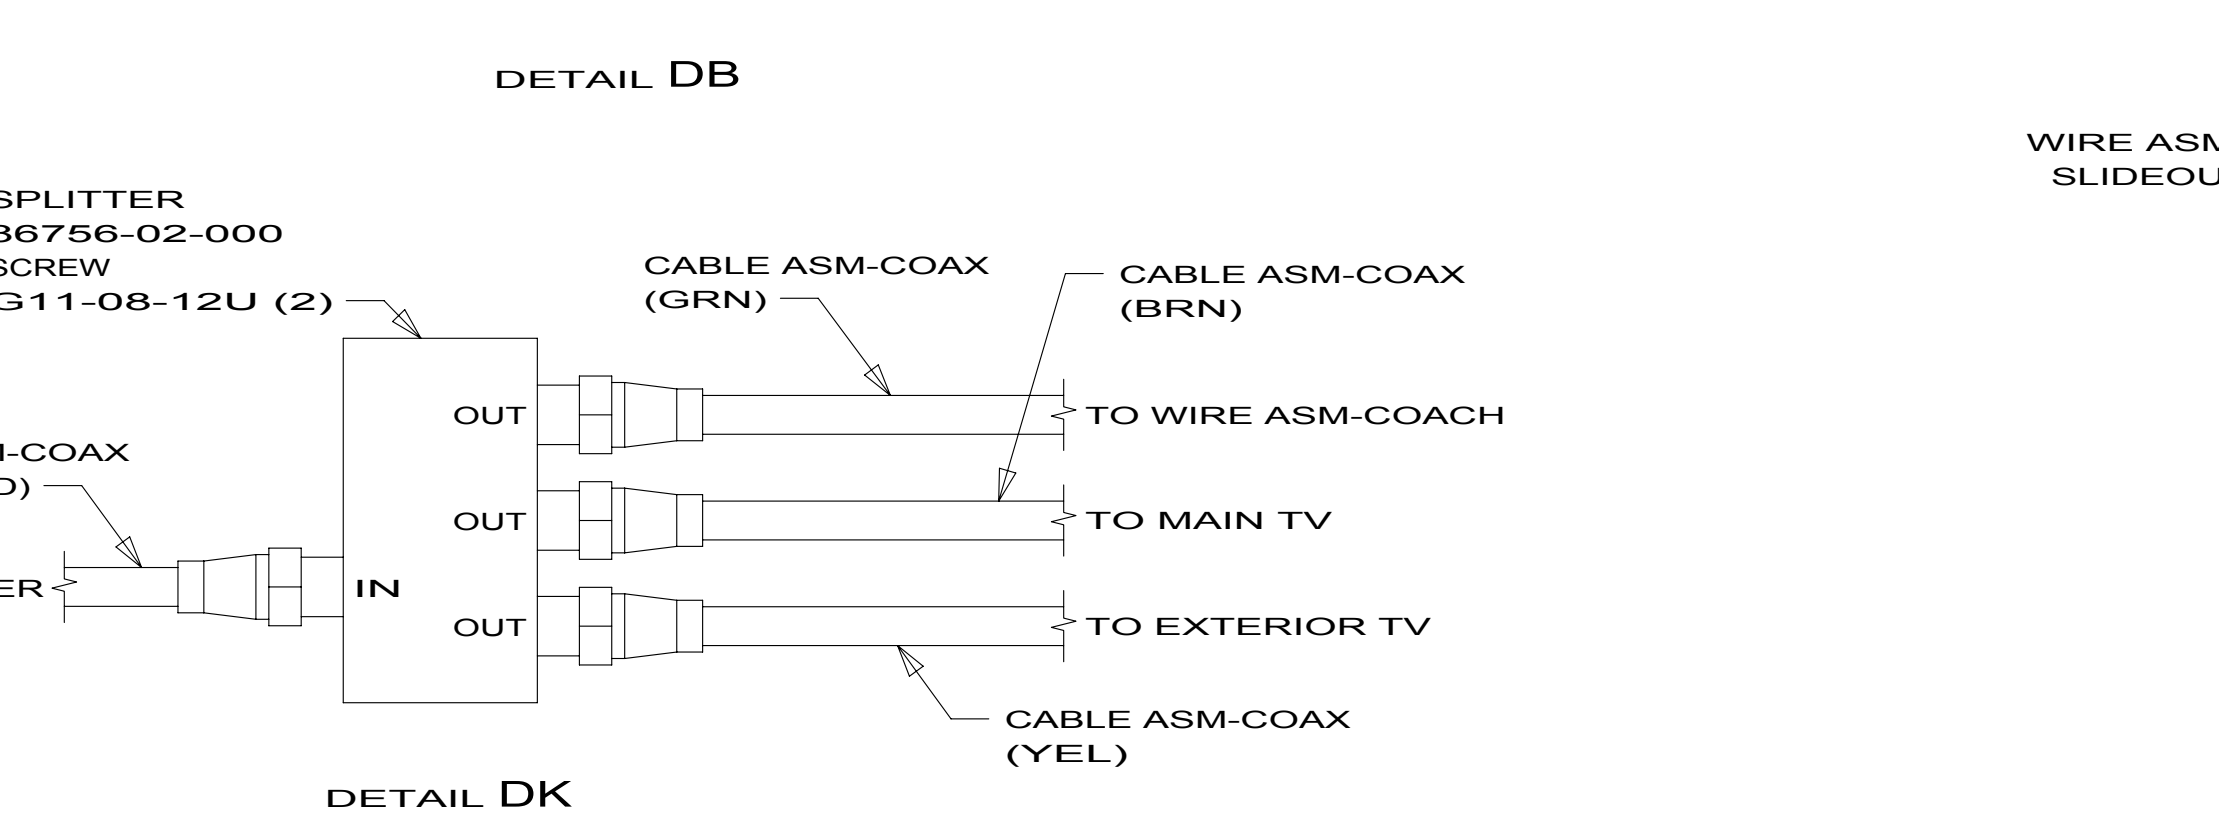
DETAIL DB

WIRE ASM
SLIDEOU

SPLITTER
36756-02-000
SCREW
G11-08-12U (2)

CABLE ASM-COAX
(GRN)

CABLE ASM-COAX
(BRN)

OUT

TO WIRE ASM-COACH

-COAX
D)

OUT

TO MAIN TV

ER

IN

OUT

TO EXTERIOR TV

CABLE ASM-COAX
(YEL)

DETAIL DK